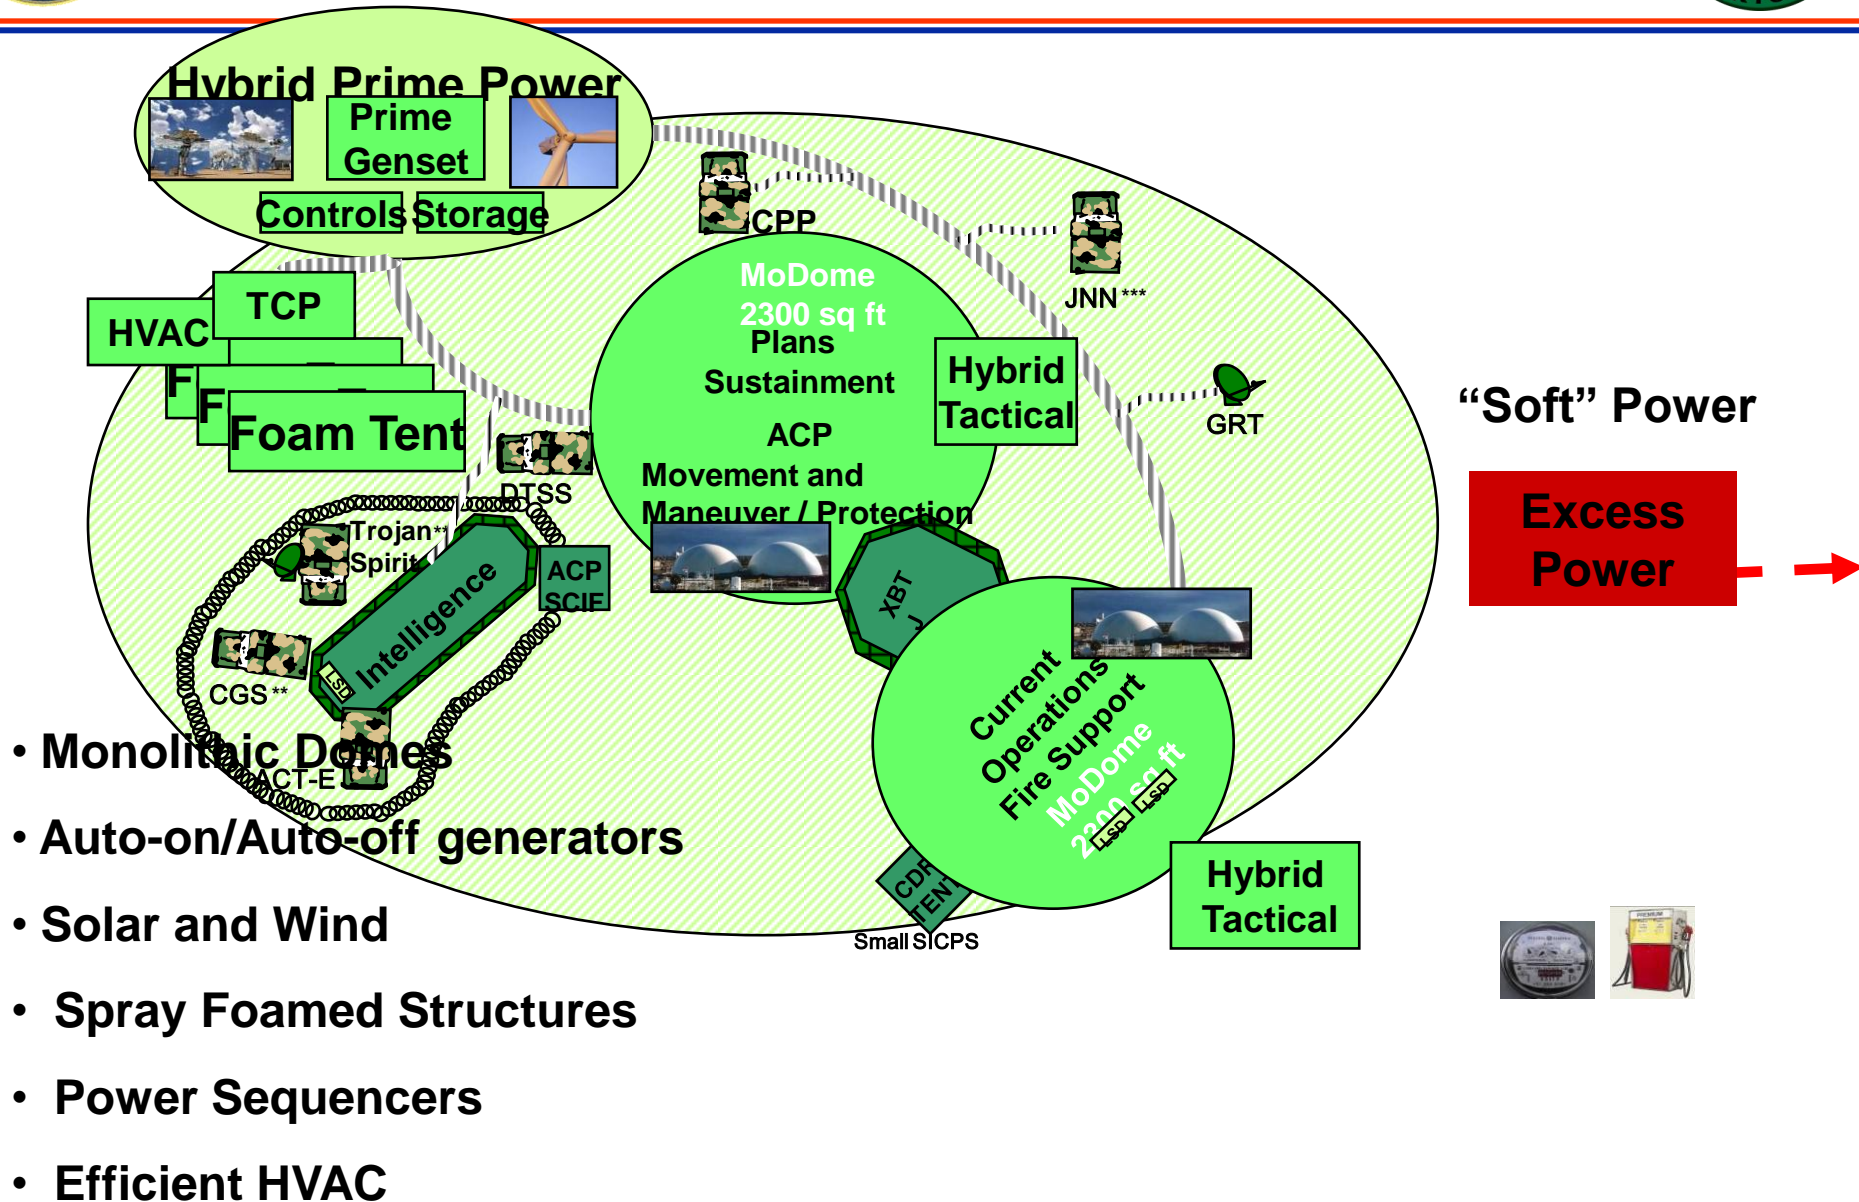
Hybrid Prime Power

Prime Genset

Controls Storage

CPP

JNN***

GRT

TCP

HVAC

F

F

Foam Tent

DTSS

MoDome 2300 sq ft

Plans

Sustainment

ACP

Movement and Maneuver / Protection

Hybrid Tactical

Trojan** Spirit

ACP SCIF

Intelligence

LSD

CGS**

ACT-E

XBT

Current Operations Fire Support

MoDome 2300 sq ft

LSD

LSD

CDR ENT

Small SICPS

Hybrid Tactical

"Soft" Power

Excess Power

• Monolithic Domes

• Auto-on/Auto-off generators

• Solar and Wind

• Spray Foamed Structures

• Power Sequencers

• Efficient HVAC